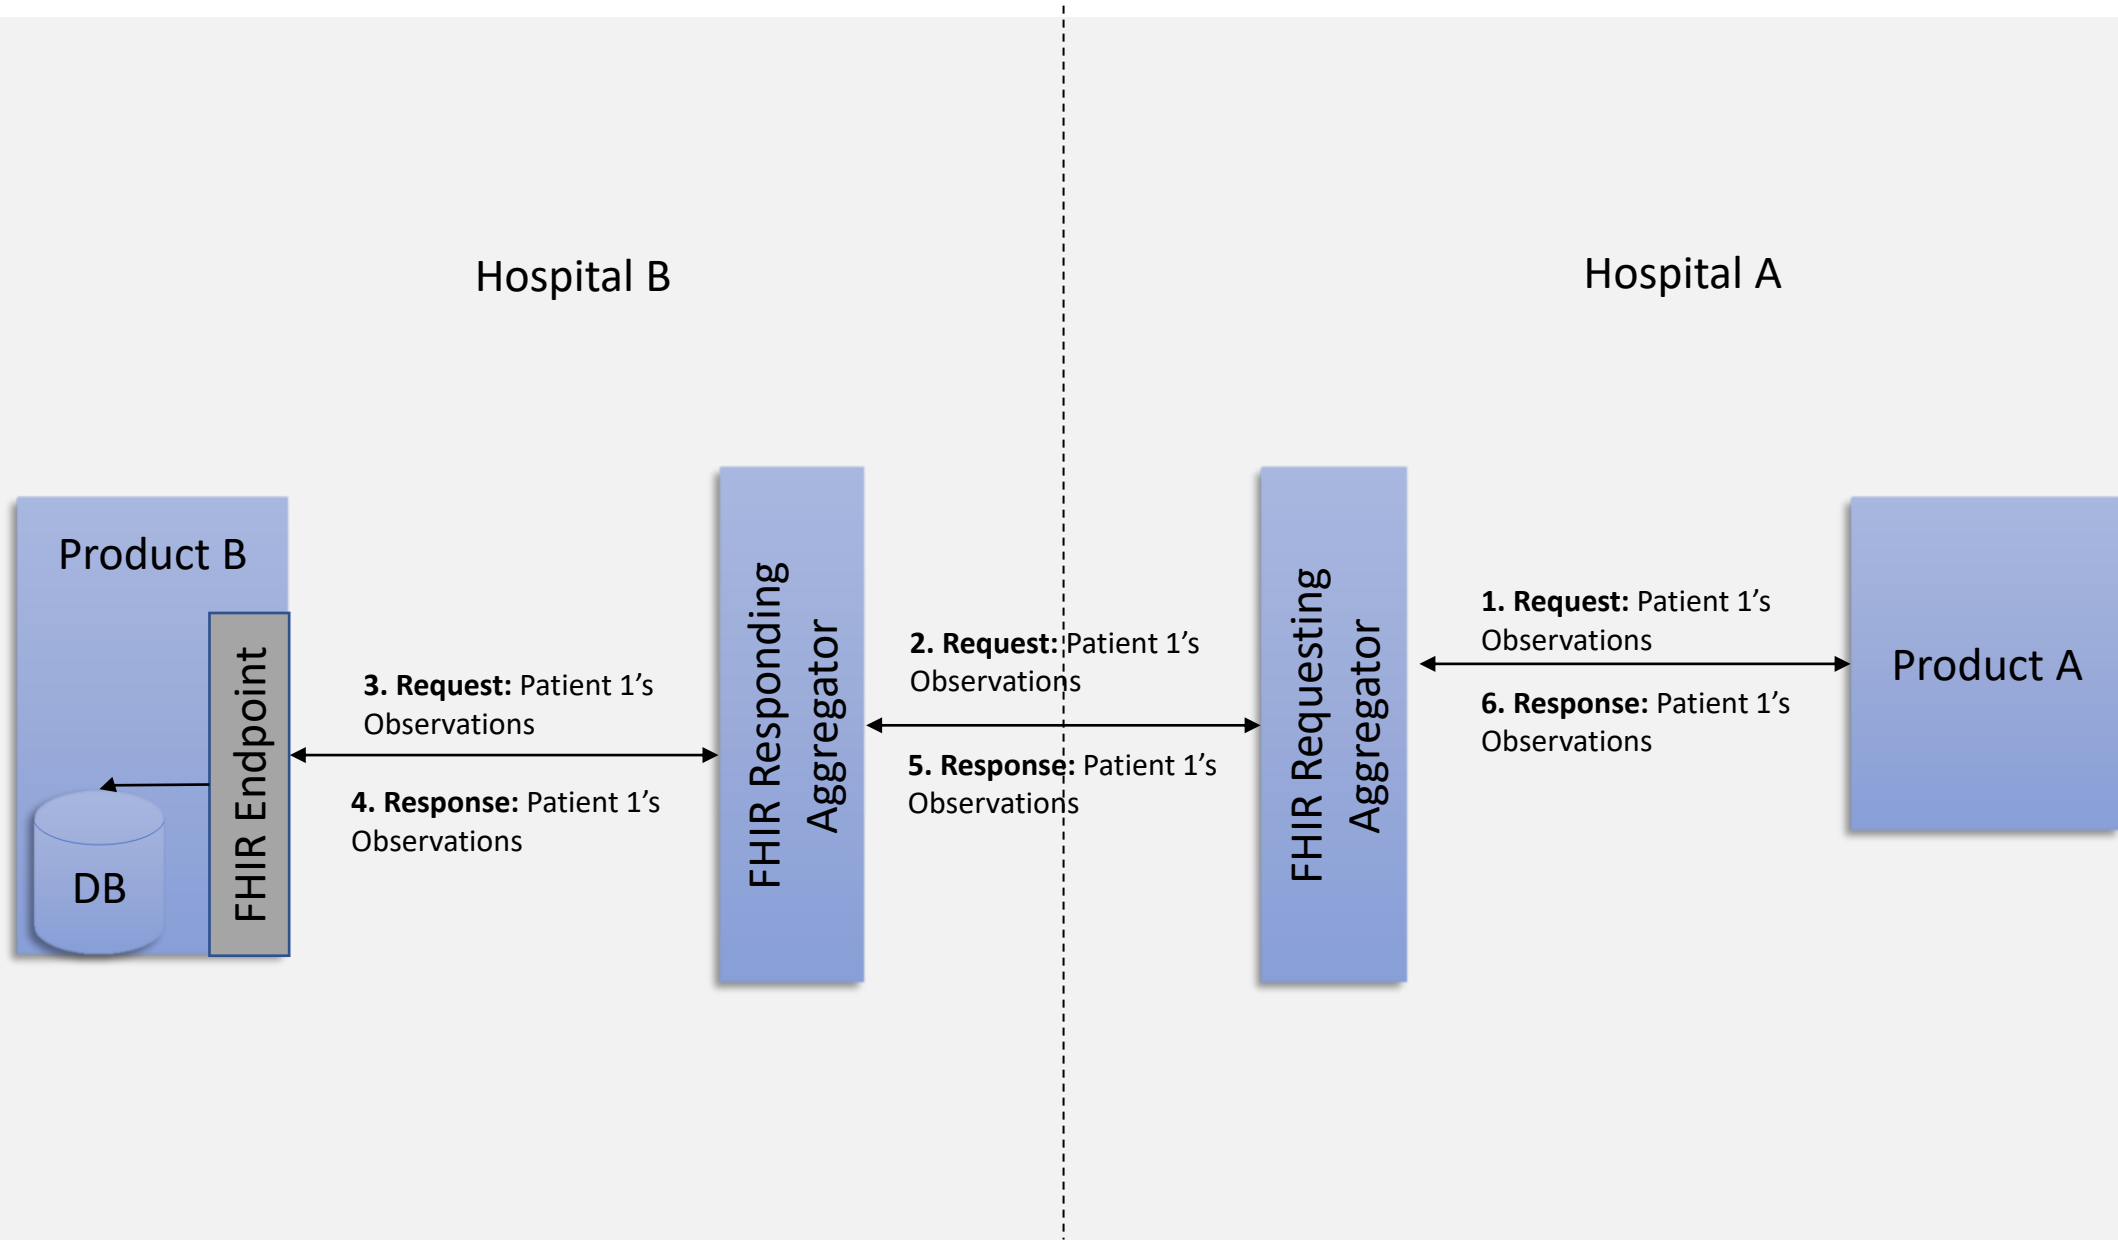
Hospital B

Hospital A

Product B

FHIR Endpoint

DB

3. **Request:** Patient 1's Observations

4. **Response:** Patient 1's Observations

FHIR Responding Aggregator

2. **Request:** Patient 1's Observations

5. **Response:** Patient 1's Observations

FHIR Requesting Aggregator

1. **Request:** Patient 1's Observations

6. **Response:** Patient 1's Observations

Product A